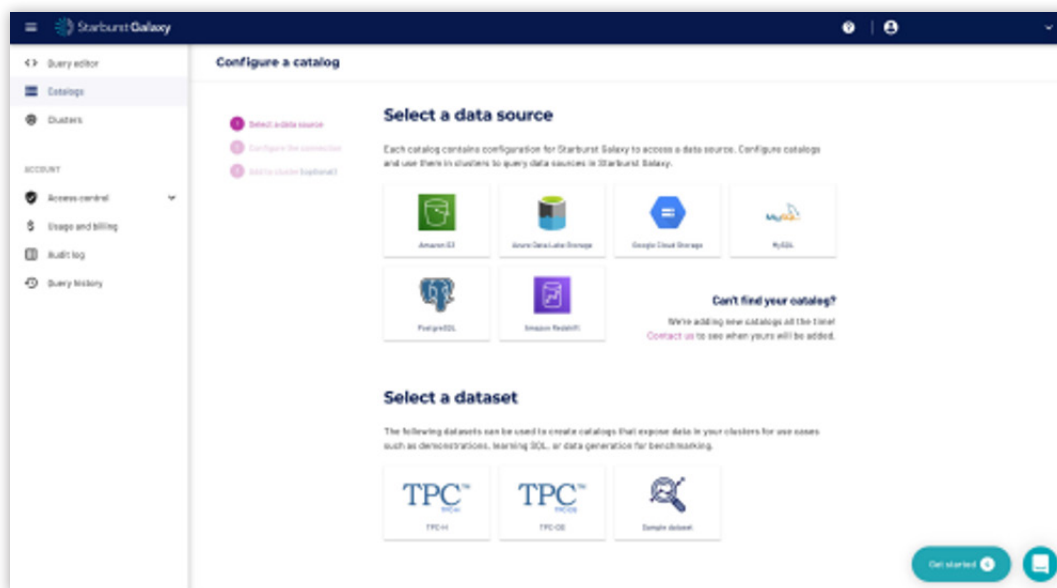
Starburst Galaxy

Query editor
Catalogs
Clusters

ACCOUNT
Access control
Usage and billing
Audit log
Query history

Configure a catalog

1 Select a data source
2 Configure the connection
3 Add to cluster (optional)

Select a data source

Each catalog contains configuration for Starburst Galaxy to access a data source. Configure catalogs and use them in clusters to query data sources in Starburst Galaxy.

Amazon S3
Azure Data Lake Storage
Google Cloud Storage
MySQL
PostgreSQL
Amazon Redshift

Can't find your catalog?
We're adding new catalogs all the time! Contact us to see when yours will be added.

Select a dataset

The following datasets can be used to create catalogs that expose data in your clusters for use cases such as demonstrations, learning SQL, or data generation for benchmarking.

TPC
TPC-H
TPC
TPC-DS
Sample dataset

Get started